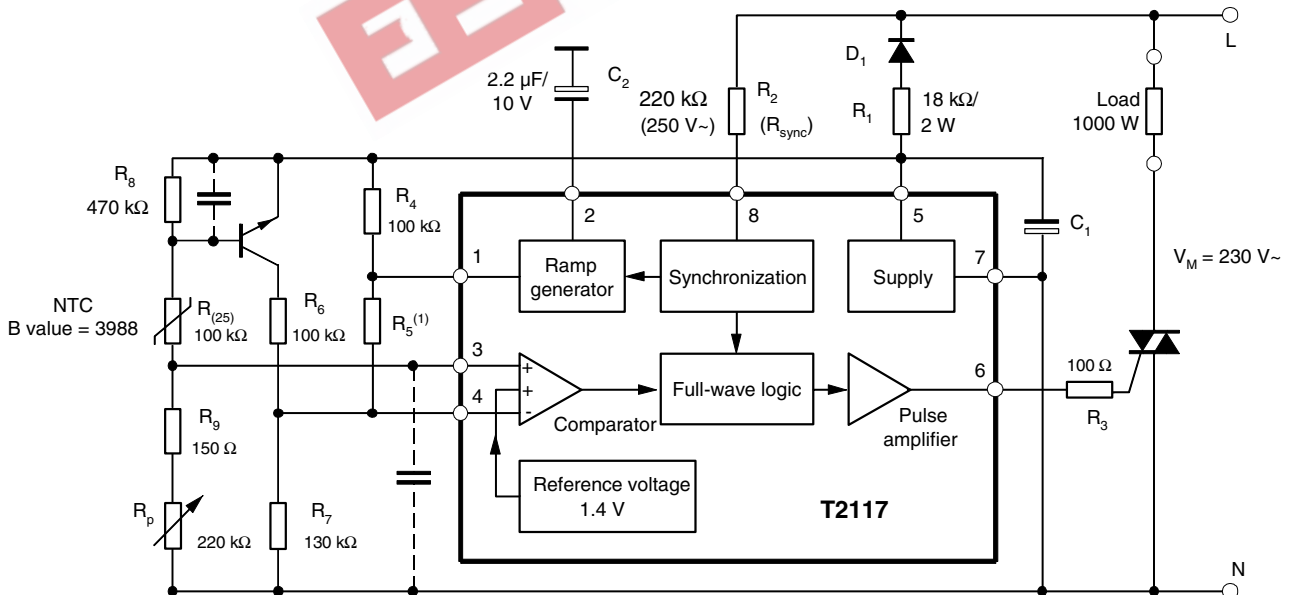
L

D$_1$

2.2 µF/
10 V

C$_2$

220 kΩ
(250 V~)

R$_2$
(R$_{sync}$)

R$_1$

18 kΩ/
2 W

Load
1000 W

R$_8$
470 kΩ

R$_4$
100 kΩ

2

8

5

C$_1$

1

Ramp generator

Synchronization

Supply

7

V$_M$ = 230 V~

NTC
B value = 3988

R$_{(25)}$
100 kΩ

R$_6$
100 kΩ

R$_5$$^{(1)}$

3

+

+

-

4

Comparator

Full-wave logic

Pulse amplifier

6

100 Ω

R$_3$

R$_9$
150 Ω

Reference voltage
1.4 V

T2117

R$_p$

220 kΩ

R$_7$
130 kΩ

N